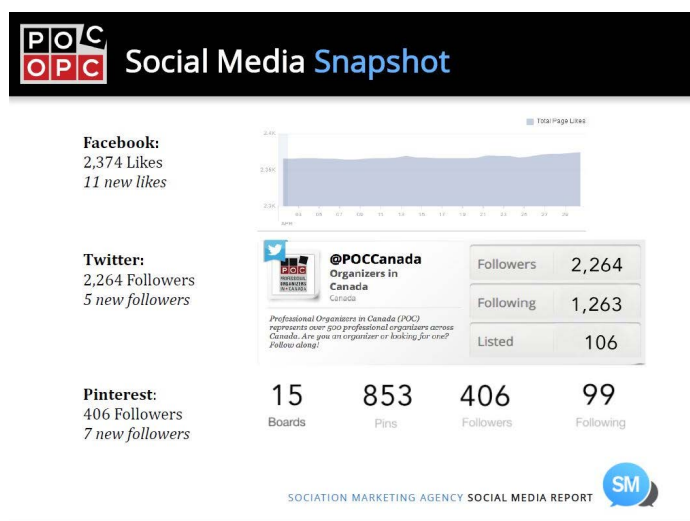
POC OPC Social Media Snapshot

Facebook:
2,374 Likes
11 new likes

Total Page Likes

2.4K
2.35K
2.3K

04 05 07 09 11 13 15 17 19 21 23 25 27 29
APR

Twitter:
2,264 Followers
5 new followers

@POCCanada
Organizers in Canada
Canada

Professional Organizers in Canada (POC) represents over 500 professional organizers across Canada. Are you an organizer or looking for one? Follow along!

| Followers | 2,264 |
|---|---|
| Following | 1,263 |
| Listed | 106 |

Pinterest:
406 Followers
7 new followers

15 Boards
853 Pins
406 Followers
99 Following

SOCIATION MARKETING AGENCY SOCIAL MEDIA REPORT SM